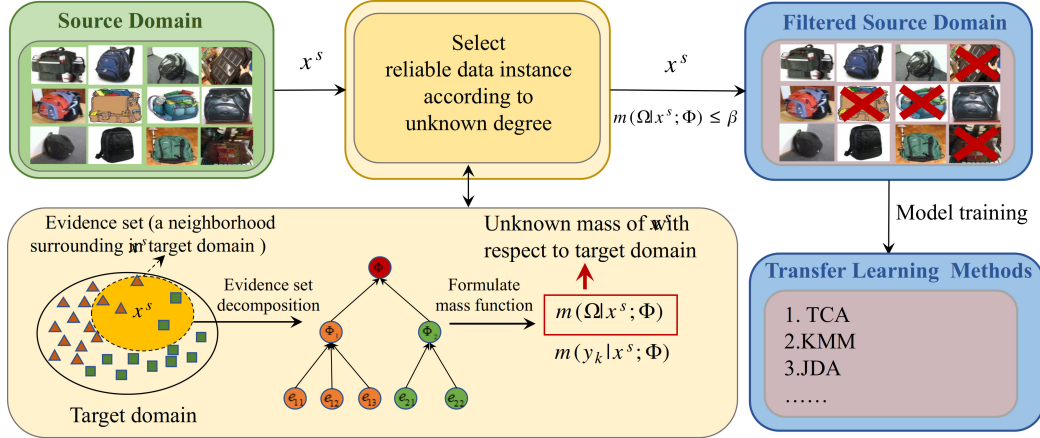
Source Domain

$x^s$

Select reliable data instance according to unknown degree

$x^s$

$m(\Omega|x^s;\Phi) \leq \beta$

Filtered Source Domain

Model training

Evidence set (a neighborhood surrounding $x^s$ in target domain )

$x^s$

Evidence set decomposition

$\Phi$

$\Phi$

$\Phi$

$e_{11}$ $e_{12}$ $e_{13}$ $e_{21}$ $e_{22}$

Formulate mass function

Unknown mass of $x^s$ with respect to target domain

$m(\Omega|x^s;\Phi)$

$m(y_k|x^s;\Phi)$

Target domain

Transfer Learning Methods

1. TCA
2.KMM
3.JDA
……